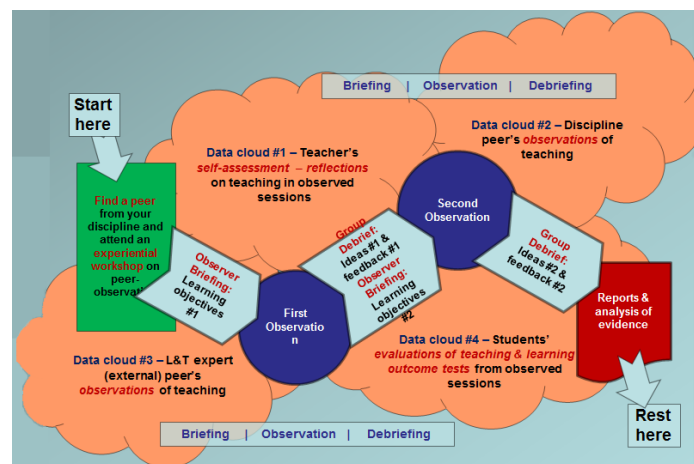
Briefing | Observation | Debriefing

Start here

Data cloud #1 – Teacher's *self-assessment – reflections* on teaching in observed sessions

Data cloud #2 – Discipline peer's *observations* of teaching

Find a peer from your discipline and attend an experiential workshop on peer-observation

Observer Briefing: Learning objectives #1

First Observation

Group Debrief: Ideas #1 & feedback #1 Observer Briefing: Learning objectives #2

Second Observation

Group Debrief: Ideas #2 & feedback #2

Reports & analysis of evidence

Data cloud #3 – L&T expert (external) peer's *observations* of teaching

Data cloud #4 – Students' *evaluations of teaching & learning outcome tests* from observed sessions

Rest here

Briefing | Observation | Debriefing